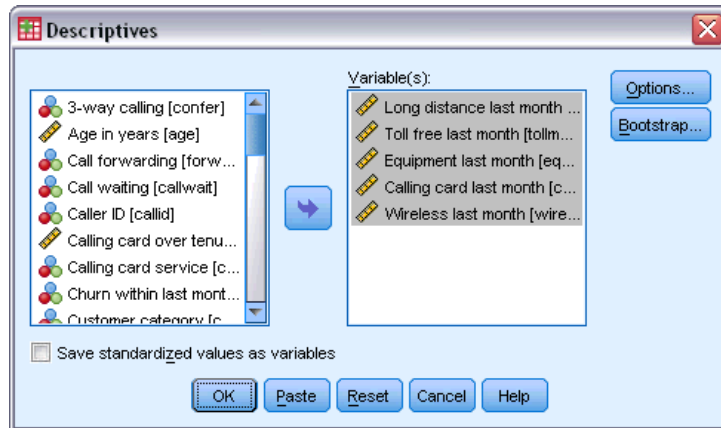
Descriptives

3-way calling [confer]
Age in years [age]
Call forwarding [forw...
Call waiting [callwait]
Caller ID [callid]
Calling card over tenu...
Calling card service [c...
Churn within last mont...
Customer category [c...

Variable(s):
Long distance last month ...
Toll free last month [tollm...
Equipment last month [eq...
Calling card last month [c...
Wireless last month [wire...

Options...
Bootstrap...

Save standardized values as variables

OK Paste Reset Cancel Help